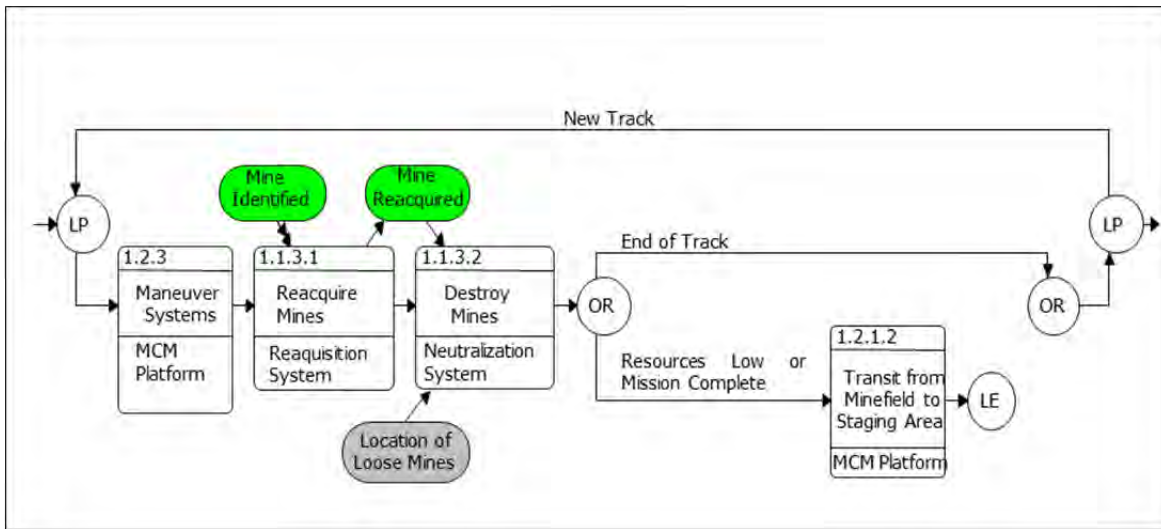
New Track

LP

Mine Identified

Mine Reacqured

LP

1.2.3
Maneuver Systems
MCM Platform

1.1.3.1
Reacquire Mines
Reaquisition System

1.1.3.2
Destroy Mines
Neutralization System

End of Track

OR

OR

Resources Low or Mission Complete

1.2.1.2
Transit from Minefield to Staging Area
MCM Platform

LE

Location of Loose Mines